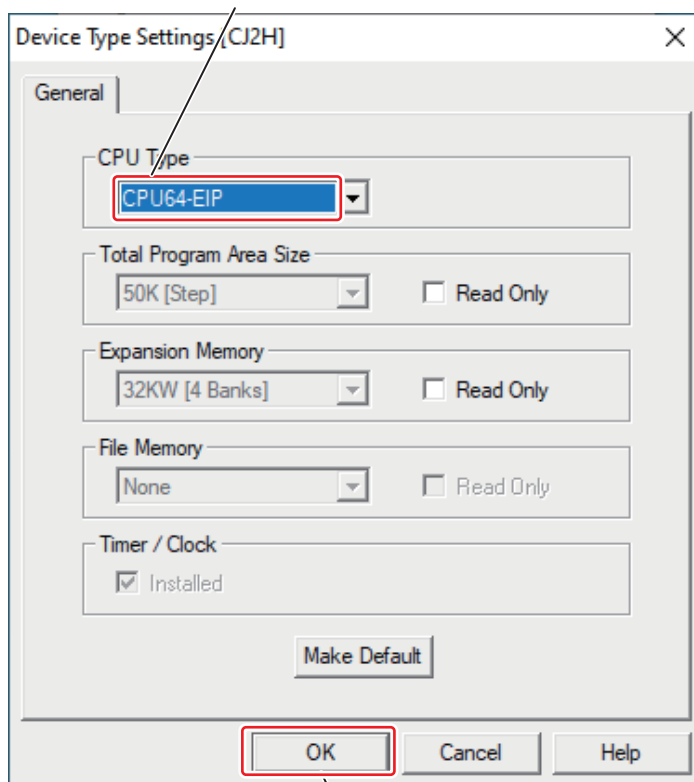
Device Type Settings [CJ2H]

General

CPU Type

CPU64-EIP

Total Program Area Size

50K [Step]

Read Only

Expansion Memory

32KW [4 Banks]

Read Only

File Memory

None

Read Only

Timer / Clock

Installed

Make Default

OK

Cancel

Help